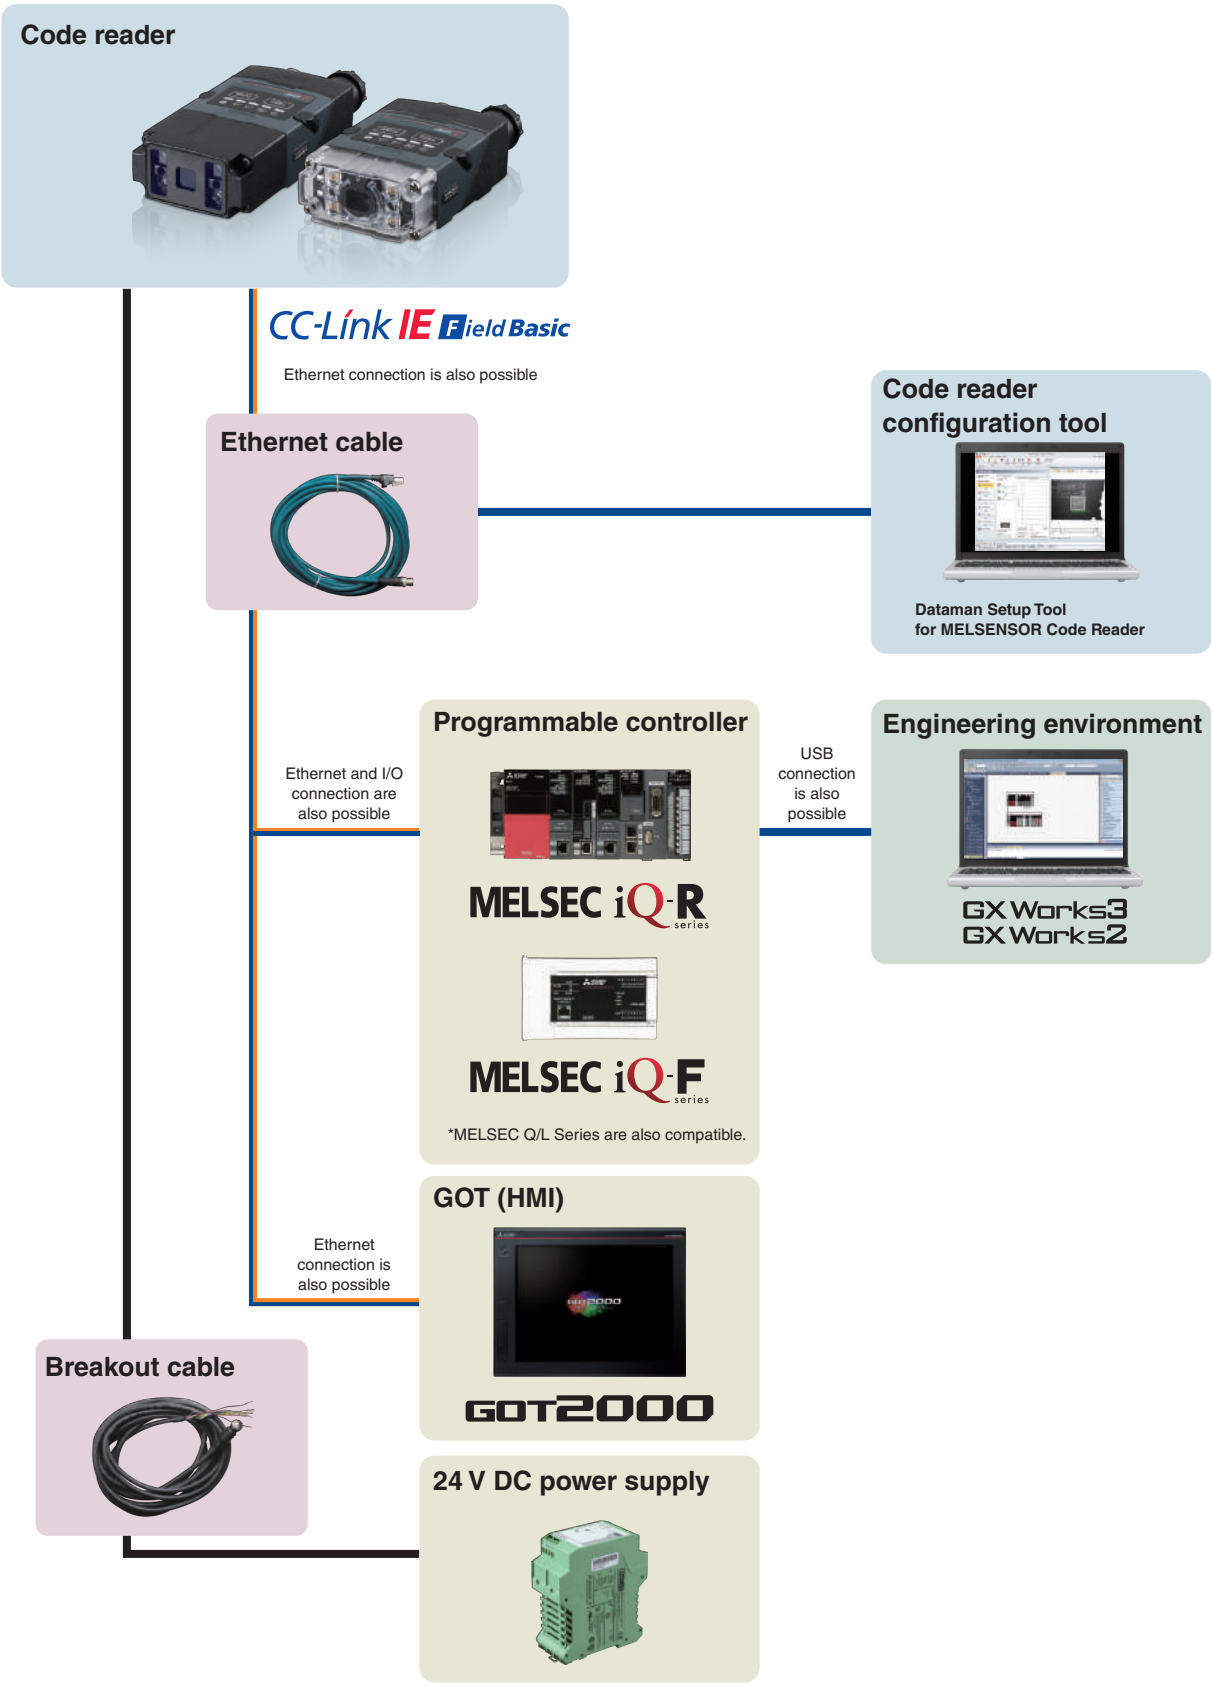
Code reader

CC-Link IE Field Basic

Ethernet connection is also possible

Ethernet cable

Code reader configuration tool

Dataman Setup Tool
for MELSENSOR Code Reader

Ethernet and I/O connection are also possible

Programmable controller

MELSEC iQ-R series

MELSEC iQ-F series

*MELSEC Q/L Series are also compatible.

USB connection is also possible

Engineering environment

GX Works3
GX Works2

GOT (HMI)

Ethernet connection is also possible

GOT2000

Breakout cable

24 V DC power supply